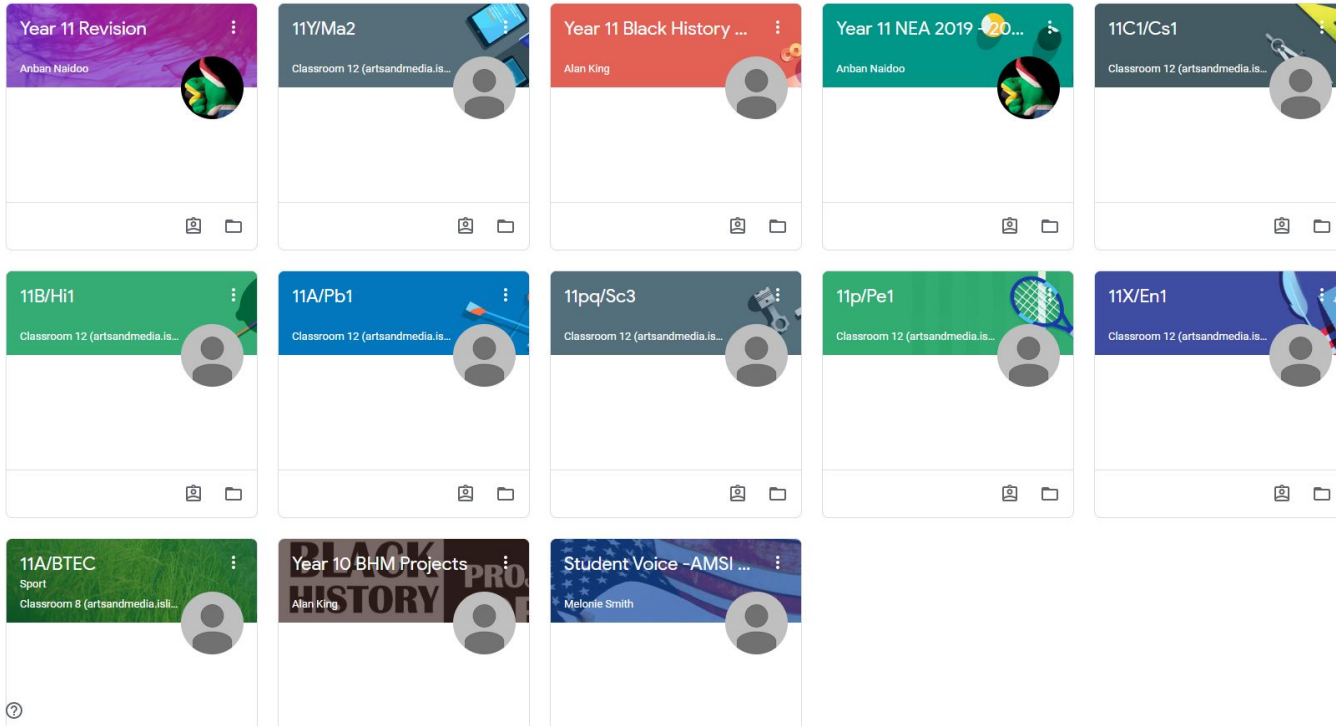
Year 11 Revision
Anban Naidoo

11Y/Ma2
Classroom 12 (artsandmedia.is...

Year 11 Black History ...
Alan King

Year 11 NEA 2019 - 20...
Anban Naidoo

11C1/Cs1
Classroom 12 (artsandmedia.is...

11B/Hi1
Classroom 12 (artsandmedia.is...

11A/Pb1
Classroom 12 (artsandmedia.is...

11pq/Sc3
Classroom 12 (artsandmedia.is...

11p/Pe1
Classroom 12 (artsandmedia.is...

11X/En1
Classroom 12 (artsandmedia.is...

11A/BTEC
Sport
Classroom 8 (artsandmedia.isli...

Year 10 BHM Projects
Alan King

BLACK HISTORY PROJ

Student Voice -AMSI ...
Melonie Smith

?